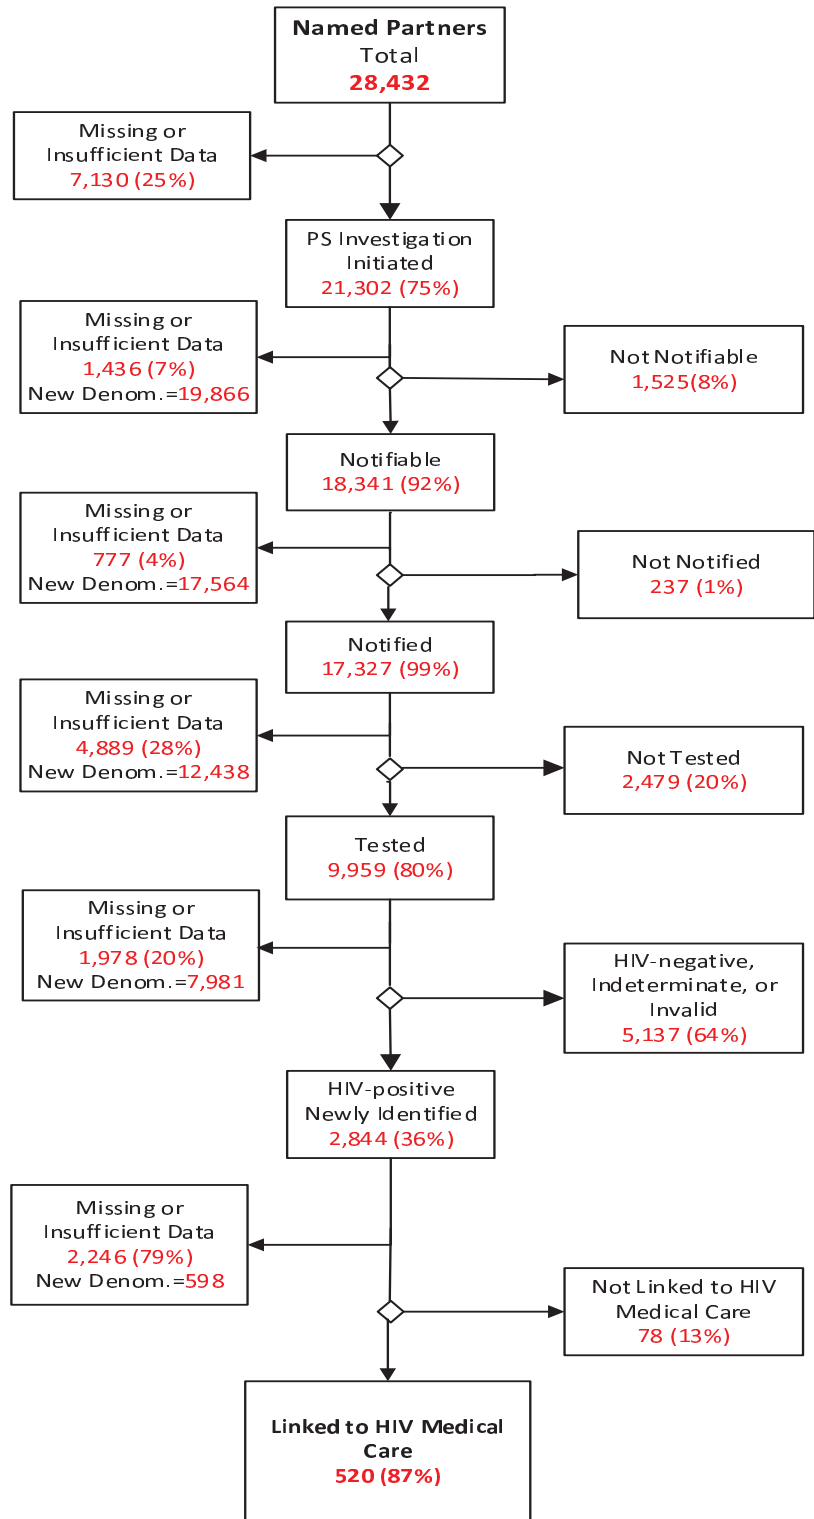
Named Partners
Total
28,432

Missing or Insufficient Data
7,130 (25%)

PS Investigation Initiated
21,302 (75%)

Missing or Insufficient Data
1,436 (7%)
New Denom.=19,866

Not Notifiable
1,525(8%)

Notifiable
18,341 (92%)

Missing or Insufficient Data
777 (4%)
New Denom.=17,564

Not Notified
237 (1%)

Notified
17,327 (99%)

Missing or Insufficient Data
4,889 (28%)
New Denom.=12,438

Not Tested
2,479 (20%)

Tested
9,959 (80%)

Missing or Insufficient Data
1,978 (20%)
New Denom.=7,981

HIV-negative, Indeterminate, or Invalid
5,137 (64%)

HIV-positive Newly Identified
2,844 (36%)

Missing or Insufficient Data
2,246 (79%)
New Denom.=598

Not Linked to HIV Medical Care
78 (13%)

Linked to HIV Medical Care
520 (87%)